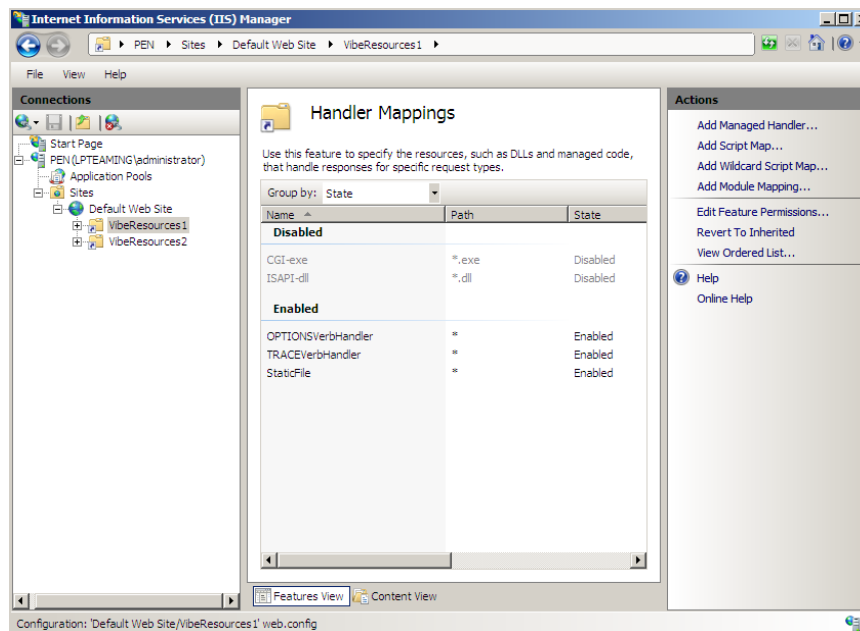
Internet Information Services (IIS) Manager

PEN ▸ Sites ▸ Default Web Site ▸ VibeResources1 ▸

File View Help

Connections

Start Page
PEN (LPTEAMING\administrator)
Application Pools
Sites
Default Web Site
VibeResources1
VibeResources2

Handler Mappings

Use this feature to specify the resources, such as DLLs and managed code, that handle responses for specific request types.

Group by: State

| Name | Path | State |
|---|---|---|
| **Disabled** | | |
| CGI-exe | *.exe | Disabled |
| ISAPI-dll | *.dll | Disabled |
| **Enabled** | | |
| OPTIONSVerbHandler | * | Enabled |
| TRACEVerbHandler | * | Enabled |
| StaticFile | * | Enabled |

Features View Content View

Actions

Add Managed Handler...
Add Script Map...
Add Wildcard Script Map...
Add Module Mapping...
Edit Feature Permissions...
Revert To Inherited
View Ordered List...
Help
Online Help

Configuration: 'Default Web Site/VibeResources1' web.config